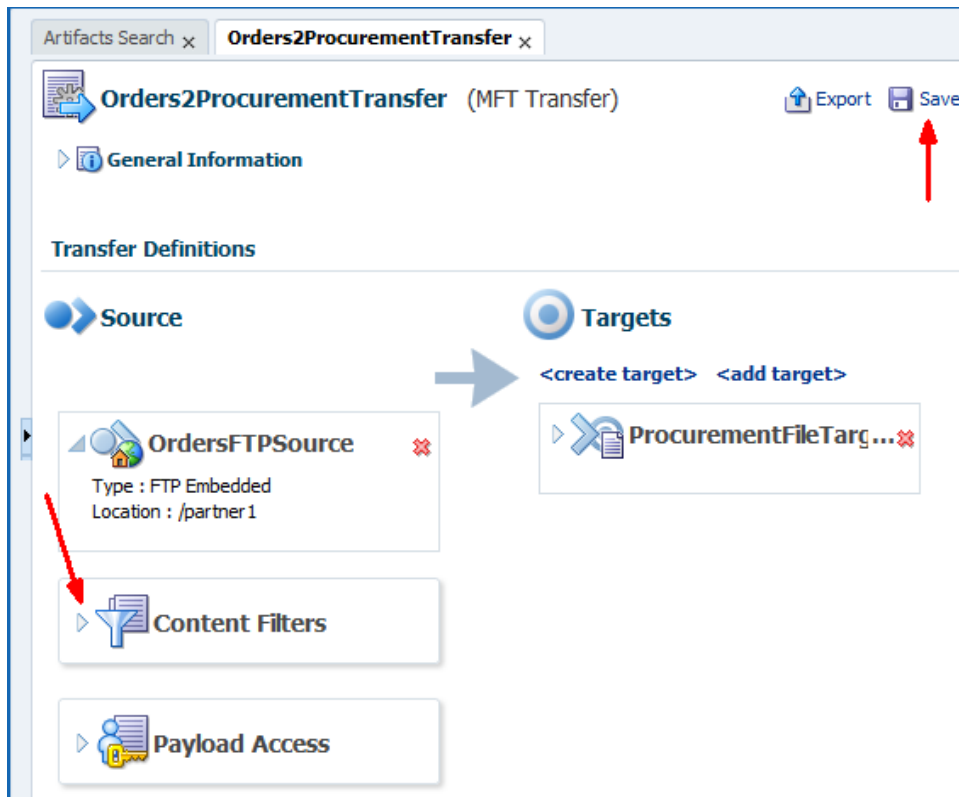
Artifacts Search ×
Orders2ProcurementTransfer ×

Orders2ProcurementTransfer (MFT Transfer)

Export Save

General Information

Transfer Definitions

Source

Targets

<create target> <add target>

ProcurementFileTarg...

OrdersFTPSource

Type : FTP Embedded
Location : /partner1

Content Filters

Payload Access